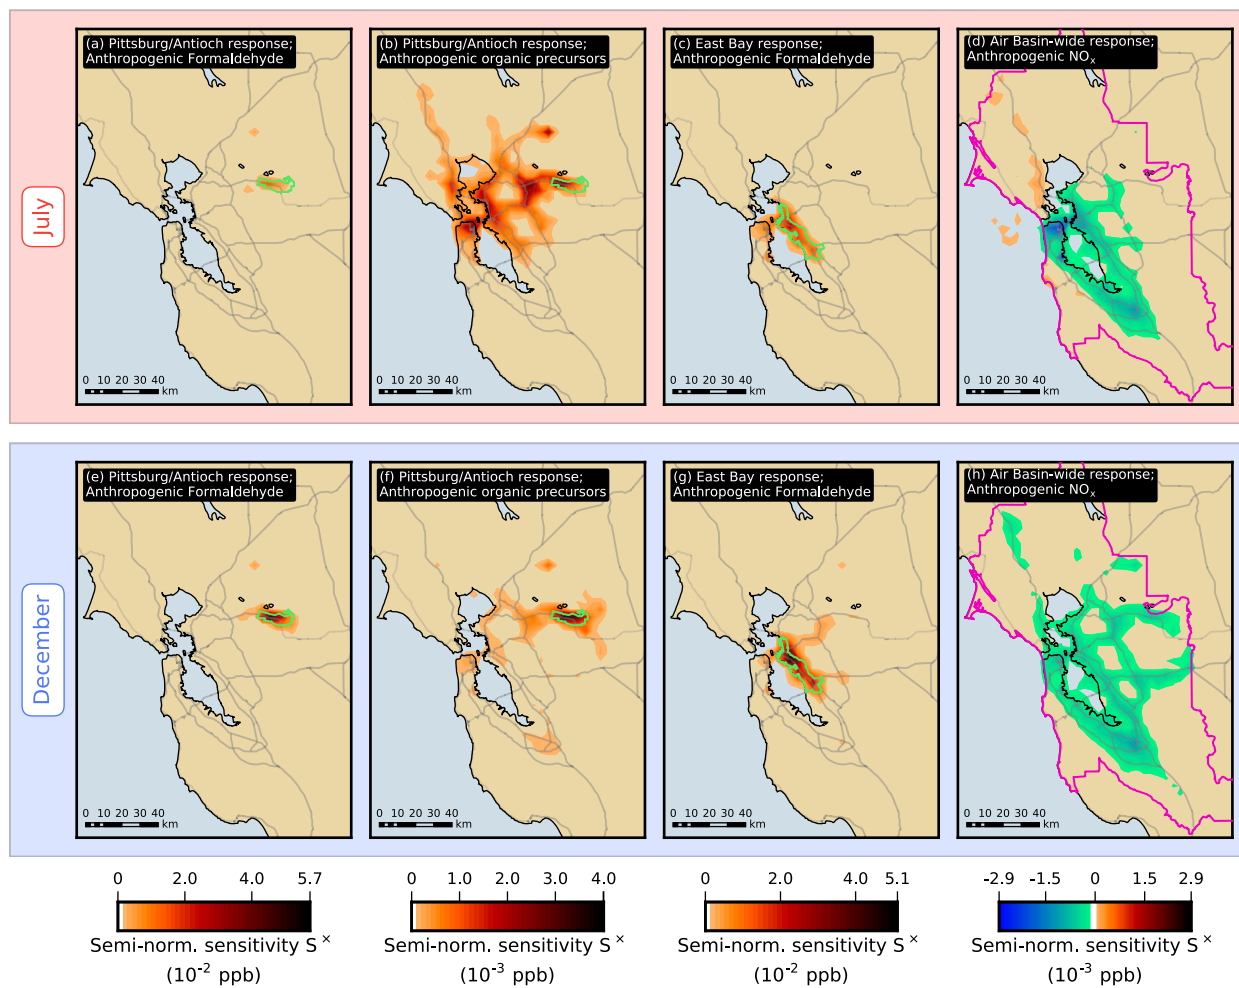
July

(a) Pittsburg/Antioch response; Anthropogenic Formaldehyde
0 10 20 30 40 km

(b) Pittsburg/Antioch response; Anthropogenic organic precursors
0 10 20 30 40 km

(c) East Bay response; Anthropogenic Formaldehyde
0 10 20 30 40 km

(d) Air Basin-wide response; Anthropogenic NO$_x$
0 10 20 30 40 km

December

(e) Pittsburg/Antioch response; Anthropogenic Formaldehyde
0 10 20 30 40 km

(f) Pittsburg/Antioch response; Anthropogenic organic precursors
0 10 20 30 40 km

(g) East Bay response; Anthropogenic Formaldehyde
0 10 20 30 40 km

(h) Air Basin-wide response; Anthropogenic NO$_x$
0 10 20 30 40 km

0 2.0 4.0 5.7
Semi-norm. sensitivity S$^x$
($10^{-2}$ ppb)

0 1.0 2.0 3.0 4.0
Semi-norm. sensitivity S$^x$
($10^{-3}$ ppb)

0 2.0 4.0 5.1
Semi-norm. sensitivity S$^x$
($10^{-2}$ ppb)

-2.9 -1.5 0 1.5 2.9
Semi-norm. sensitivity S$^x$
($10^{-3}$ ppb)